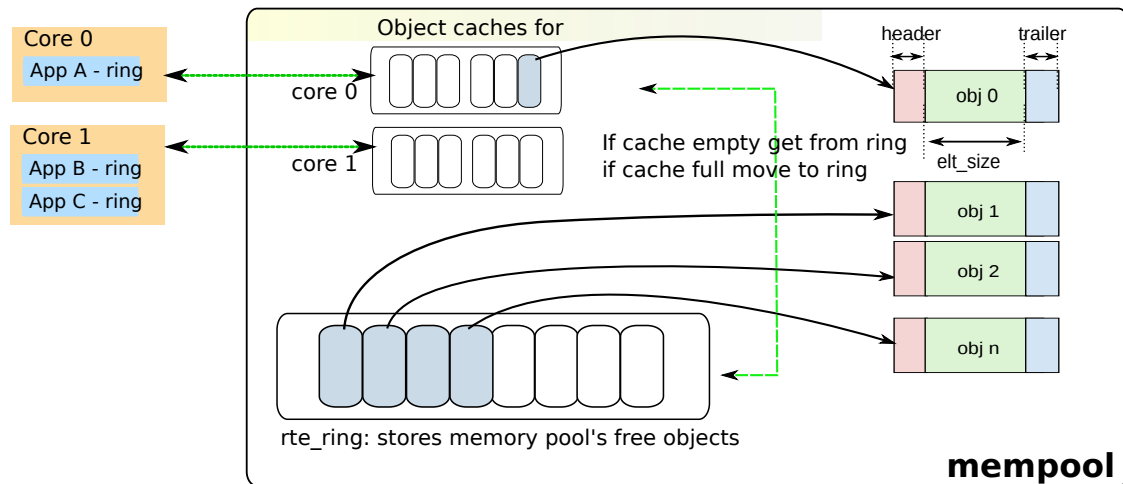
Core 0
App A - ring

Core 1
App B - ring
App C - ring

Object caches for
core 0
core 1

header
trailer
obj 0
elt_size

If cache empty get from ring
if cache full move to ring

obj 1
obj 2
obj n

rte_ring: stores memory pool's free objects

mempool